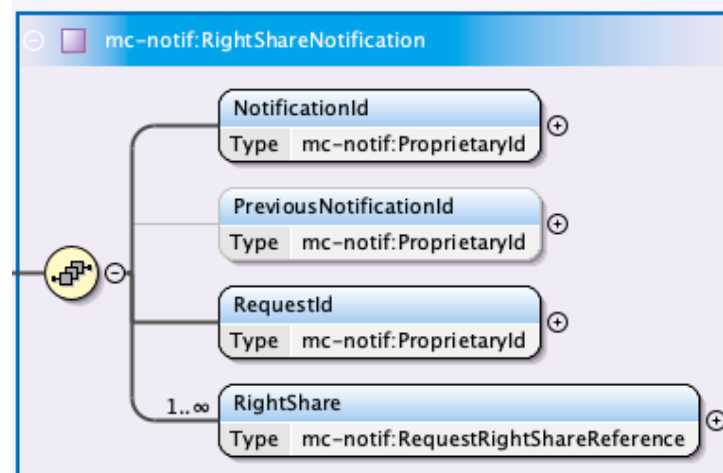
mc-notif:RightShareNotification

NotificationId
Type mc-notif:ProprietaryId

PreviousNotificationId
Type mc-notif:ProprietaryId

RequestId
Type mc-notif:ProprietaryId

1..∞
RightShare
Type mc-notif:RequestRightShareReference